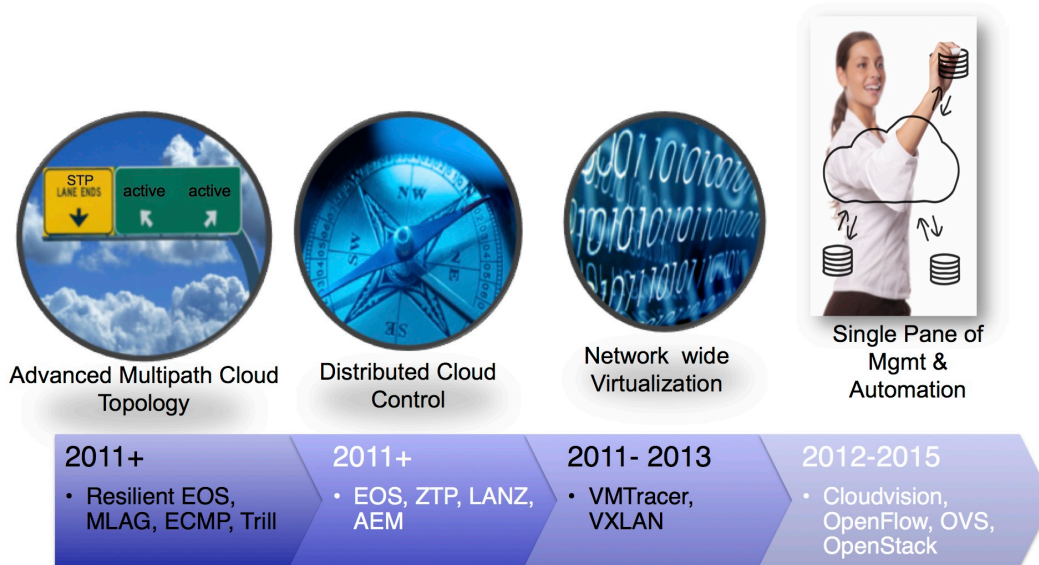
STP
LANE ENDS

active active

Advanced Multipath Cloud Topology

Distributed Cloud Control

Network wide Virtualization

Single Pane of Mgmt & Automation

2011+
• Resilient EOS, MLAG, ECMP, Trill

2011+
• EOS, ZTP, LANZ, AEM

2011- 2013
• VMTracer, VXLAN

2012-2015
• Cloudvision, OpenFlow, OVS, OpenStack